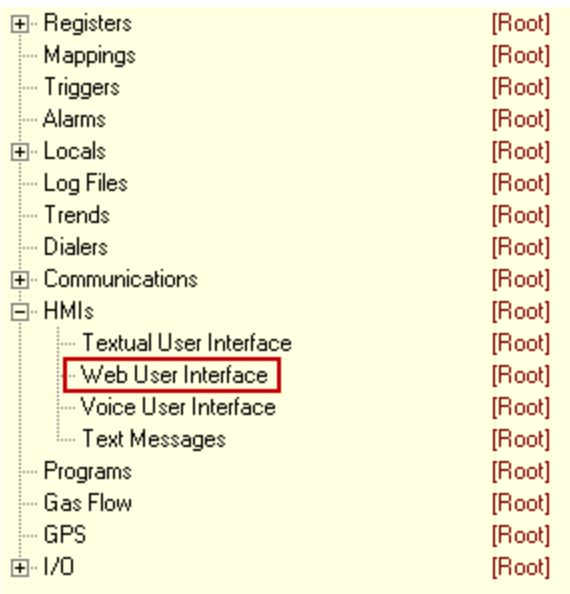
Registers [Root]
Mappings [Root]
Triggers [Root]
Alarms [Root]
Locals [Root]
Log Files [Root]
Trends [Root]
Dialers [Root]
Communications [Root]
HMIs [Root]
Textual User Interface [Root]
Web User Interface [Root]
Voice User Interface [Root]
Text Messages [Root]
Programs [Root]
Gas Flow [Root]
GPS [Root]
I/O [Root]